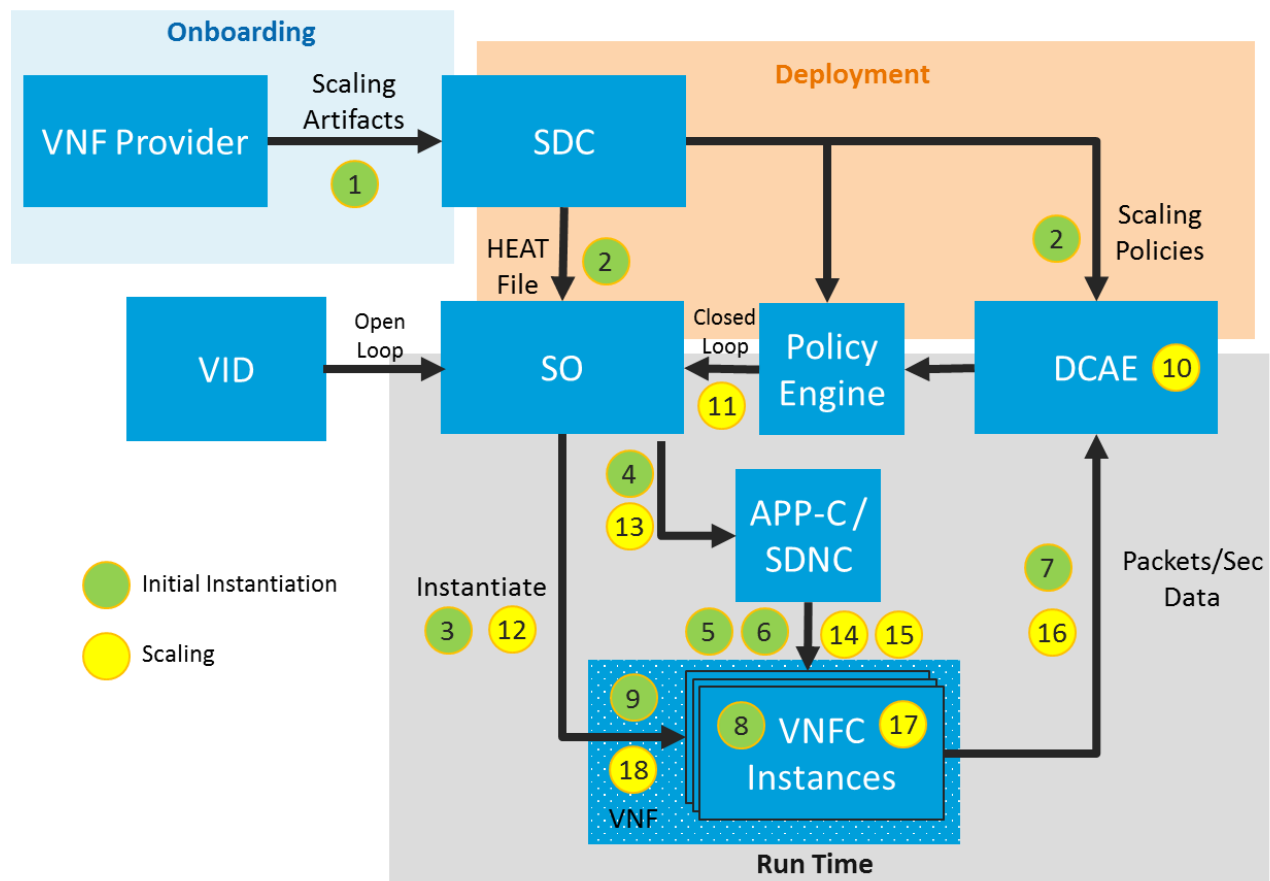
Onboarding

VNF Provider

Scaling Artifacts

1

SDC

Deployment

2

Scaling Policies

HEAT File

2

VID

Open Loop

SO

Closed Loop

Policy Engine

DCAE

10

11

4

13

APP-C / SDNC

7

Packets/Sec Data

16

Initial Instantiation

Scaling

Instantiate

3

12

5

6

14

15

9

8

VNFC Instances

17

18

VNF

Run Time